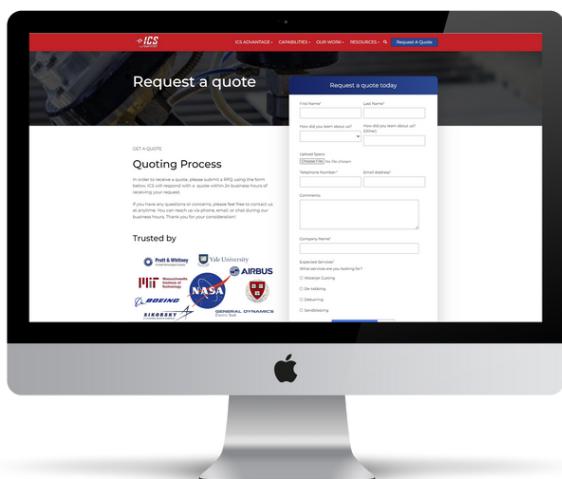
ICS

ICS ADVANTAGE · CAPABILITIES · OUR WORK · RESOURCES · Request A Quote

Request a quote

Request a quote today

First Name*
Last Name*
How did you learn about us?
How did you learn about us? (Other)
Upload Specs
Choose File No file chosen
Telephone Number*
Email Address*
Comments
Company Name*
Expected Services*
What services are you looking for?
Waterjet Cutting
De-tabbing
Deburring
Sandblasting

GET A QUOTE

Quoting Process

In order to receive a quote, please submit a RFQ using the form below. ICS will respond with a quote within 24 business hours of receiving your request.

If you have any questions or concerns, please feel free to contact us at anytime. You can reach us via phone, email, or chat during our business hours. Thank you for your consideration!

Trusted by

Pratt & Whitney
Yale University
Massachusetts Institute of Technology
NASA
AIRBUS
BOEING
SIKORSKY
GENERAL DYNAMICS Electric Boat